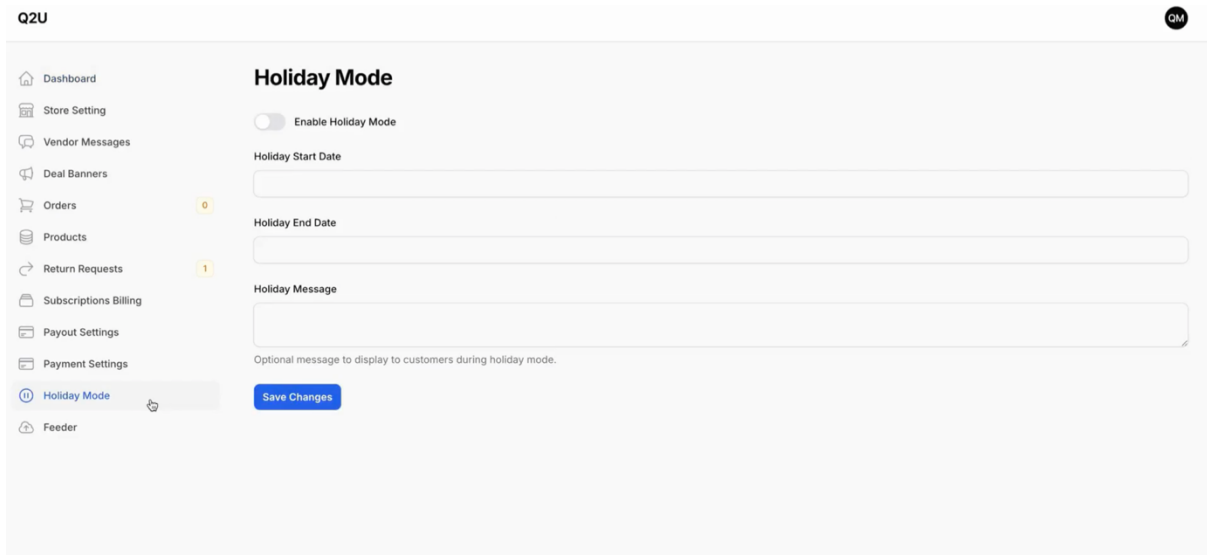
Q2U

QM

Dashboard
Store Setting
Vendor Messages
Deal Banners
Orders 0
Products
Return Requests 1
Subscriptions Billing
Payout Settings
Payment Settings
Holiday Mode
Feeder

Holiday Mode

Enable Holiday Mode

Holiday Start Date

Holiday End Date

Holiday Message

Optional message to display to customers during holiday mode.

Save Changes